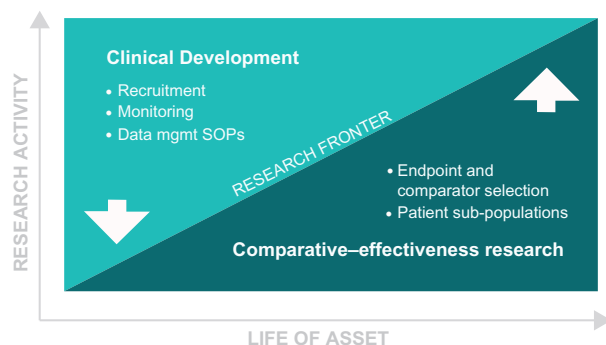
RESEARCH ACTIVITY

Clinical Development

• Recruitment
• Monitoring
• Data mgmt SOPs

RESEARCH FRONTER

• Endpoint and comparator selection
• Patient sub-populations

Comparative–effectiveness research

LIFE OF ASSET